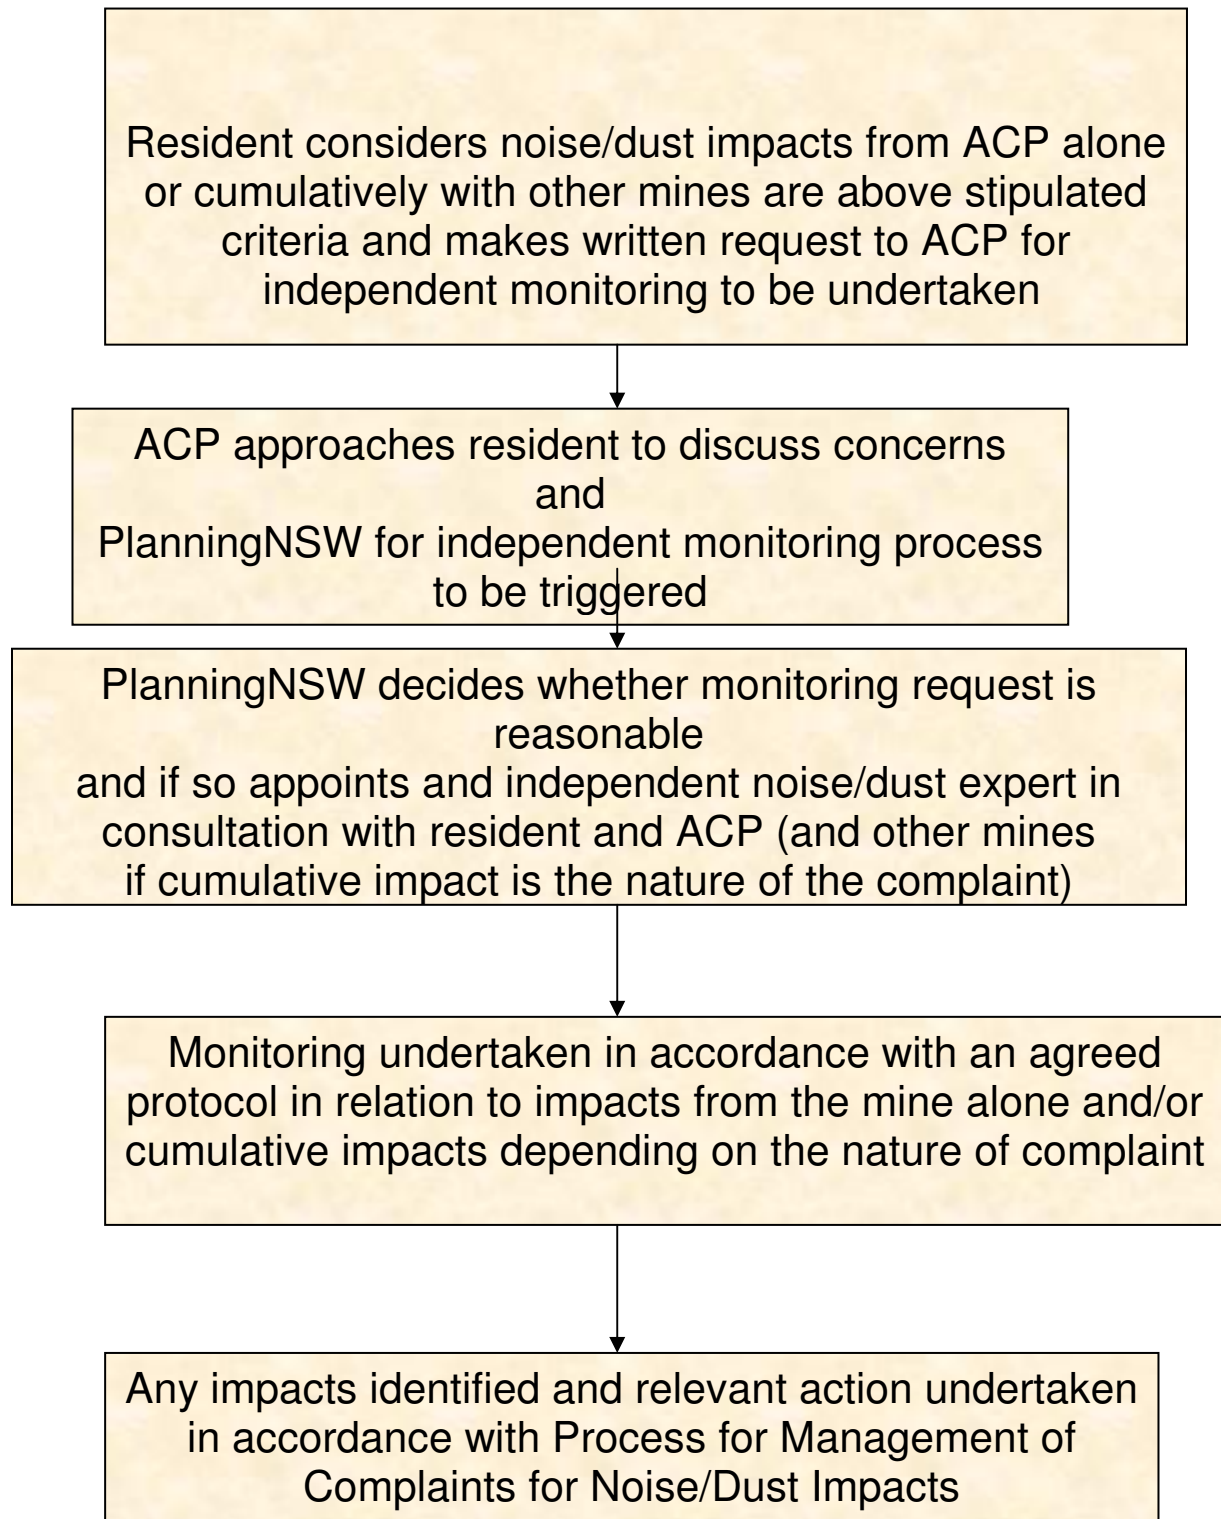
Resident considers noise/dust impacts from ACP alone or cumulatively with other mines are above stipulated criteria and makes written request to ACP for independent monitoring to be undertaken

ACP approaches resident to discuss concerns
and
PlanningNSW for independent monitoring process to be triggered

PlanningNSW decides whether monitoring request is reasonable
and if so appoints and independent noise/dust expert in consultation with resident and ACP (and other mines if cumulative impact is the nature of the complaint)

Monitoring undertaken in accordance with an agreed protocol in relation to impacts from the mine alone and/or cumulative impacts depending on the nature of complaint

Any impacts identified and relevant action undertaken in accordance with Process for Management of Complaints for Noise/Dust Impacts